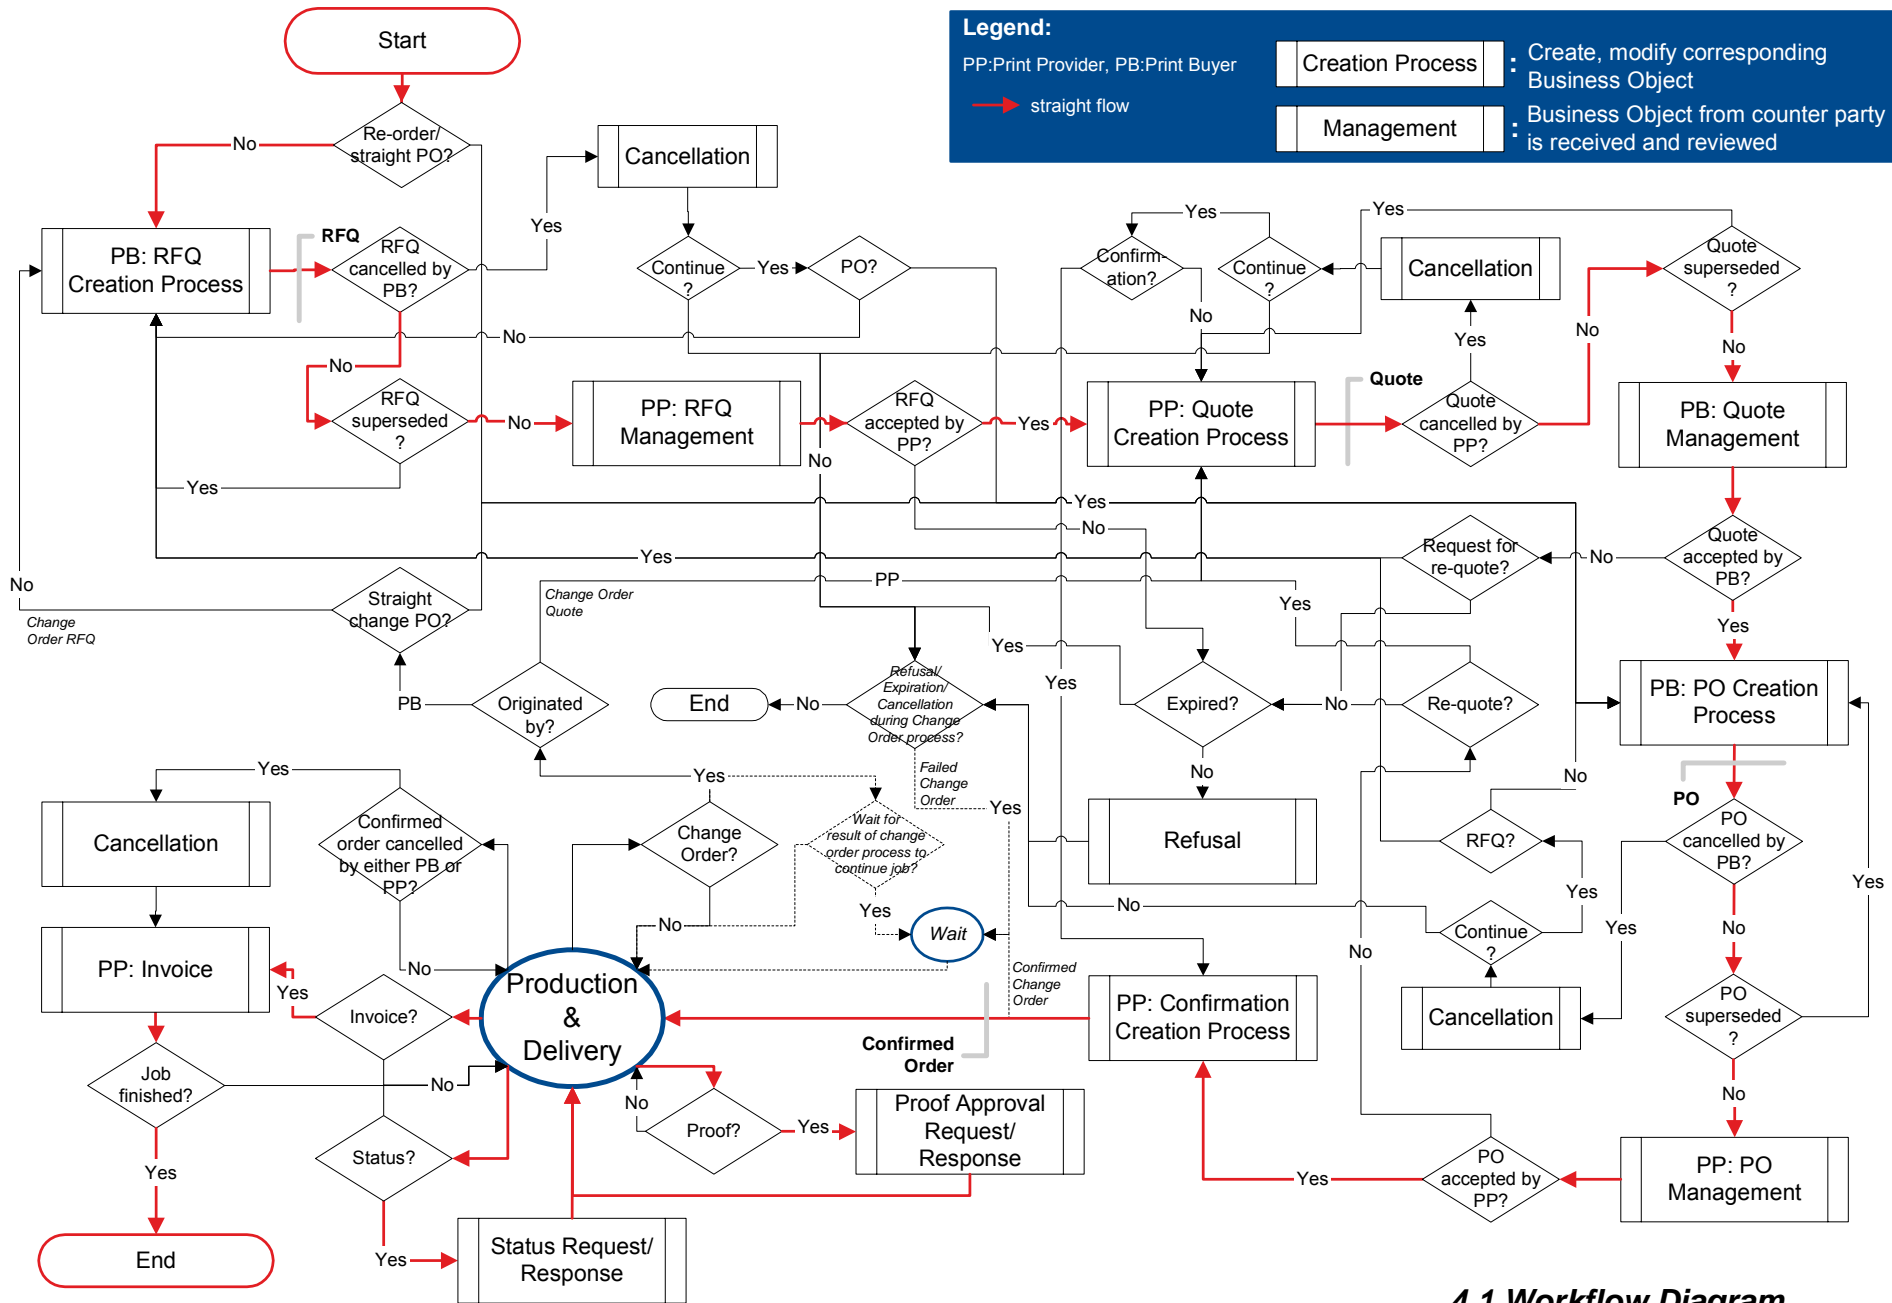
Legend:
PP:Print Provider, PB:Print Buyer
straight flow
Creation Process : Create, modify corresponding Business Object
Management : Business Object from counter party is received and reviewed

Start
Re-order/ straight PO?
No
Yes
Cancellation
Continue ?
Yes
PO?
PB: RFQ Creation Process
RFQ
RFQ cancelled by PB?
No
No
RFQ superseded ?
No
PP: RFQ Management
RFQ accepted by PP?
Yes
No
Yes
PP: Quote Creation Process
Quote
Quote cancelled by PP?
Confirm-ation?
Yes
No
Continue ?
Cancellation
Yes
Yes
Quote superseded ?
No
No
PB: Quote Management
Quote accepted by PB?
No
Yes
Yes
No
Yes
Request for re-quote?
PP
Change Order Quote
Yes
No
Change Order RFQ
Straight change PO?
PB
Originated by?
End
No
Refusal/ Expiration/ Cancellation during Change Order process?
Yes
Yes
Expired?
No
Re-quote?
PB: PO Creation Process
No
Refusal
Failed Change Order
Yes
Yes
Cancellation
Confirmed order cancelled by either PB or PP?
Yes
Change Order?
Wait for result of change order process to continue job?
Yes
Wait
No
No
RFQ?
Yes
PO
PO cancelled by PB?
Yes
Yes
No
Continue ?
No
No
PP: Invoice
Yes
Invoice?
Production & Delivery
Confirmed Change Order
PP: Confirmation Creation Process
Cancellation
PO superseded ?
No
Job finished?
No
Confirmed Order
Proof?
Yes
No
Proof Approval Request/ Response
Status?
Yes
End
Yes
Status Request/ Response
Yes
PO accepted by PP?
PP: PO Management
4.1 Workflow Diagram